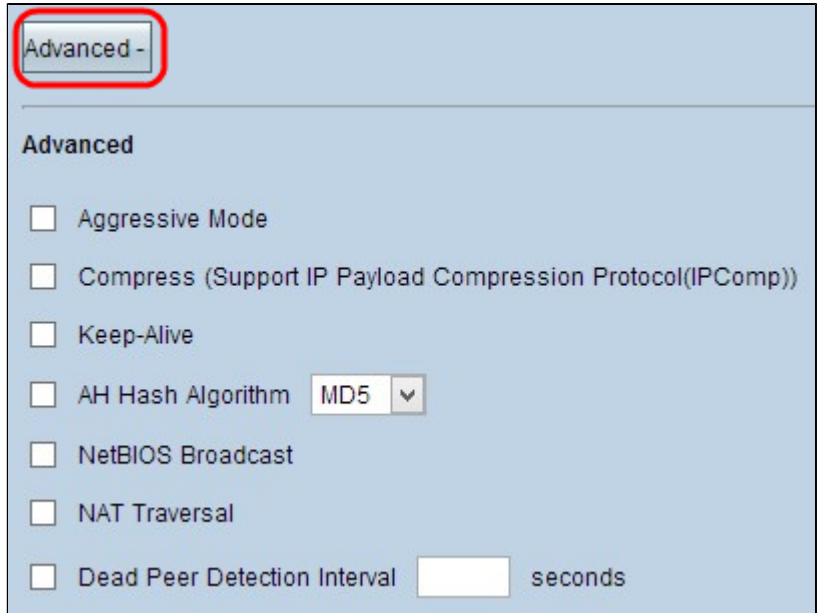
Advanced -

Advanced

Aggressive Mode

Compress (Support IP Payload Compression Protocol(IPComp))

Keep-Alive

AH Hash Algorithm MD5

NetBIOS Broadcast

NAT Traversal

Dead Peer Detection Interval seconds